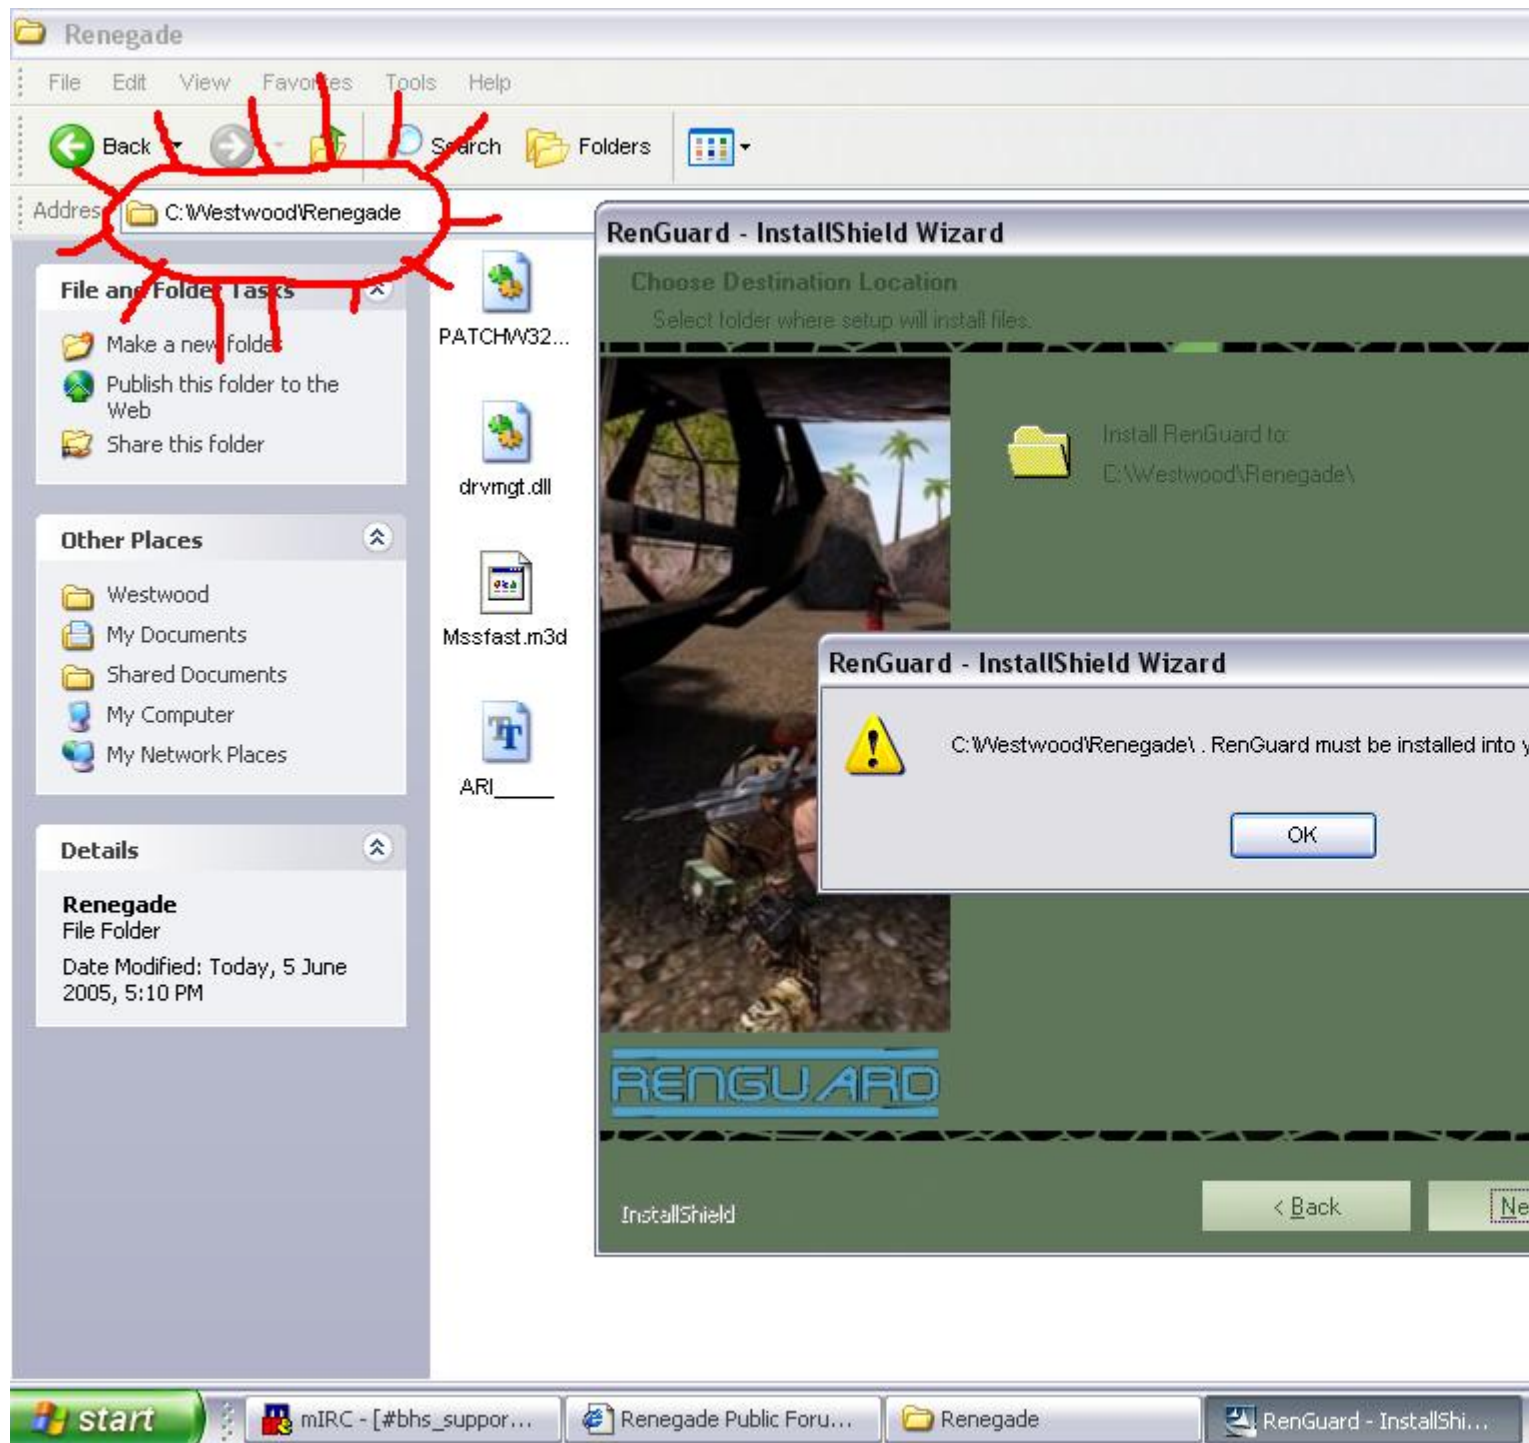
Renegade

File Edit View Favorites Tools Help

Back Search Folders

Address C:\Westwood\Renegade

File and Folder Tasks

Make a new folder
Publish this folder to the Web
Share this folder

Other Places

Westwood
My Documents
Shared Documents
My Computer
My Network Places

Details

Renegade
File Folder
Date Modified: Today, 5 June 2005, 5:10 PM

PATCHW32...

drvmgt.dll

Mssfast.m3d

ARI_____

RenGuard - InstallShield Wizard

Choose Destination Location
Select folder where setup will install files.

Install RenGuard to:
C:\Westwood\Renegade\

RenGuard - InstallShield Wizard

C:\Westwood\Renegade\ . RenGuard must be installed into y

OK

RENGUARD

InstallShield

< Back

Ne

start

mIRC - [#bhs_suppor...

Renegade Public Foru...

Renegade

RenGuard - InstallShi...